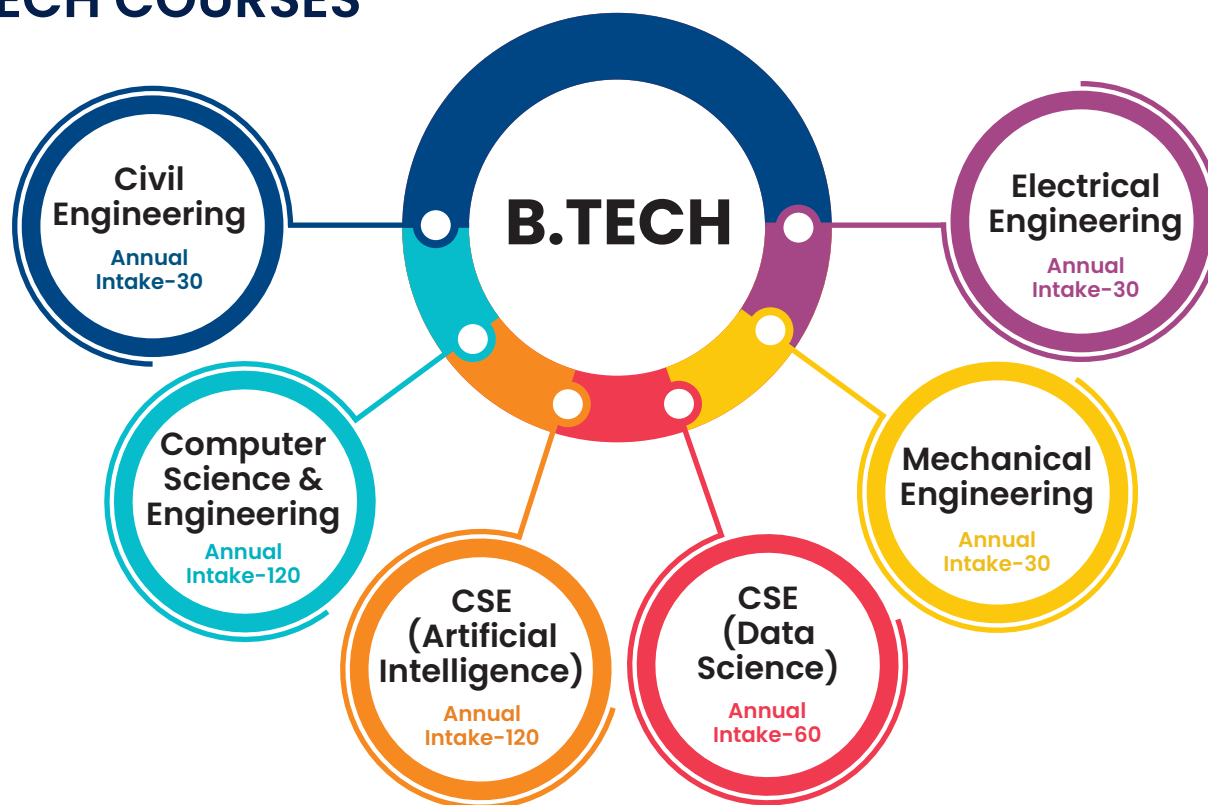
ECH COURSES

B.TECH

Civil Engineering
Annual Intake-30

Electrical Engineering
Annual Intake-30

Computer Science & Engineering
Annual Intake-120

Mechanical Engineering
Annual Intake-30

CSE (Artificial Intelligence)
Annual Intake-120

CSE (Data Science)
Annual Intake-60